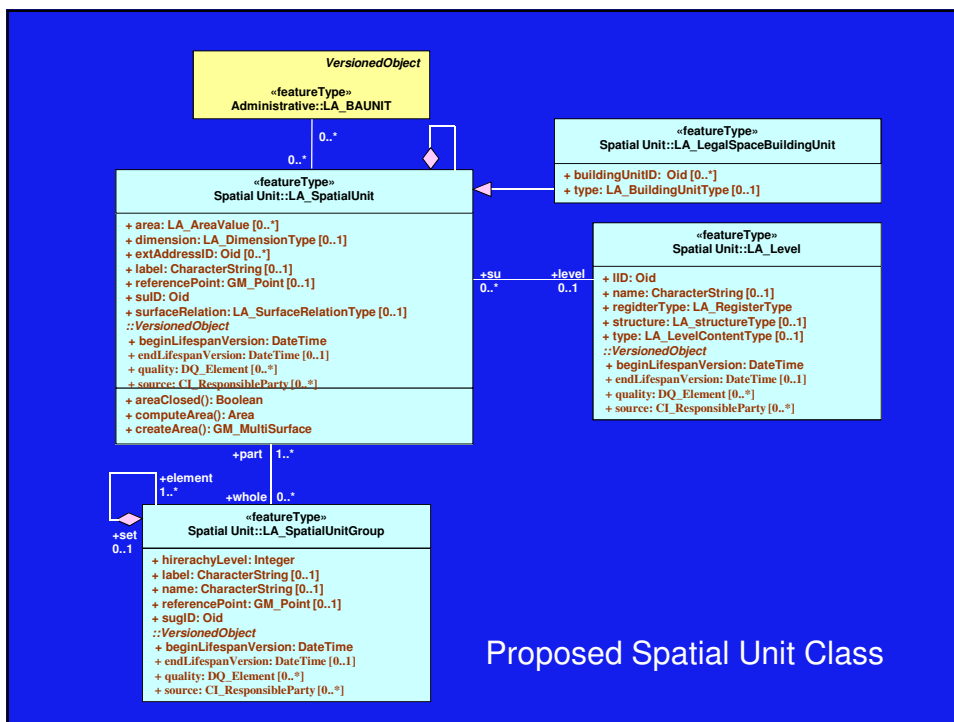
VersionedObject

«featureType»
Administrative::LA_BAUNIT

0..*

0..*

«featureType»
Spatial Unit::LA_LegalSpaceBuildingUnit

+ buildingUnitID: Oid [0..*]
+ type: LA_BuildingUnitType [0..1]

«featureType»
Spatial Unit::LA_SpatialUnit

+ area: LA_AreaValue [0..*]
+ dimension: LA_DimensionType [0..1]
+ extAddressID: Oid [0..*]
+ label: CharacterString [0..1]
+ referencePoint: GM_Point [0..1]
+ suID: Oid
+ surfaceRelation: LA_SurfaceRelationType [0..1]
::VersionedObject
+ beginLifespanVersion: DateTime
+ endLifespanVersion: DateTime [0..1]
+ quality: DQ_Element [0..*]
+ source: CI_ResponsibleParty [0..*]

+ areaClosed(): Boolean
+ computeArea(): Area
+ createArea(): GM_MultiSurface

+su
0..*

+level
0..1

«featureType»
Spatial Unit::LA_Level

+ lID: Oid
+ name: CharacterString [0..1]
+ regidterType: LA_RegisterType
+ structure: LA_structureType [0..1]
+ type: LA_LevelContentType [0..1]
::VersionedObject
+ beginLifespanVersion: DateTime
+ endLifespanVersion: DateTime [0..1]
+ quality: DQ_Element [0..*]
+ source: CI_ResponsibleParty [0..*]

+part 1..*

+element
1..*

+whole 0..*

+set
0..1

«featureType»
Spatial Unit::LA_SpatialUnitGroup

+ hirerachyLevel: Integer
+ label: CharacterString [0..1]
+ name: CharacterString [0..1]
+ referencePoint: GM_Point [0..1]
+ sugID: Oid
::VersionedObject
+ beginLifespanVersion: DateTime
+ endLifespanVersion: DateTime [0..1]
+ quality: DQ_Element [0..*]
+ source: CI_ResponsibleParty [0..*]

Proposed Spatial Unit Class